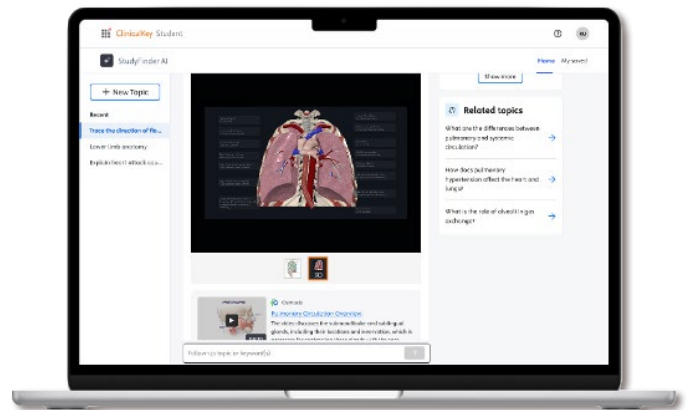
ClinicalKey Student

StudyFinder AI

Home My saved

+ New Topic

Recent

Trace the direction of flo...

Lower limb anatomy

Explain heart attack cau...

Show more

Related topics

What are the differences between pulmonary and systemic circulation?

How does pulmonary hypertension affect the heart and lungs?

What is the role of alveoli in gas exchange?

Osmosis

Pulmonary Circulation Overview

The video discusses the vulnerabilities and subtleties of the lungs, including their locations and innervation, which is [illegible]

Follow up topic or keyword(s)